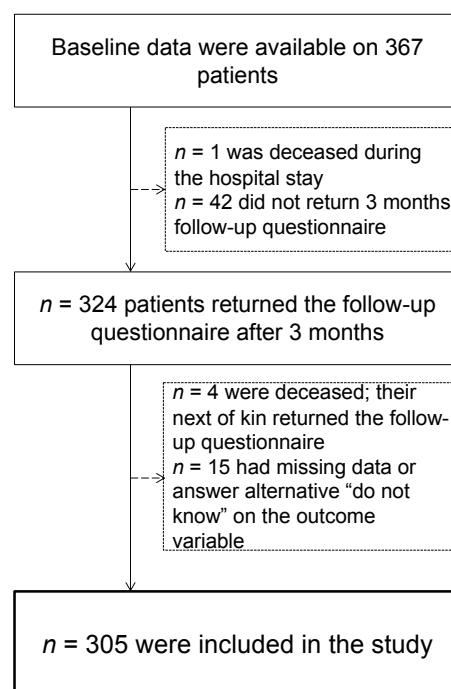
Baseline data were available on 367 patients

$n$ = 1 was deceased during the hospital stay
$n$ = 42 did not return 3 months follow-up questionnaire

$n$ = 324 patients returned the follow-up questionnaire after 3 months

$n$ = 4 were deceased; their next of kin returned the follow-up questionnaire
$n$ = 15 had missing data or answer alternative "do not know" on the outcome variable

$n$ = 305 were included in the study